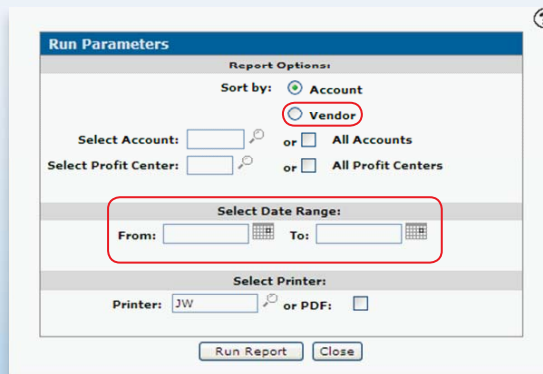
Run Parameters

Report Options:

Sort by: Account

Vendor

Select Account: or All Accounts

Select Profit Center: or All Profit Centers

Select Date Range:

From: To:

Select Printer:

Printer: JW or PDF:

Run Report Close